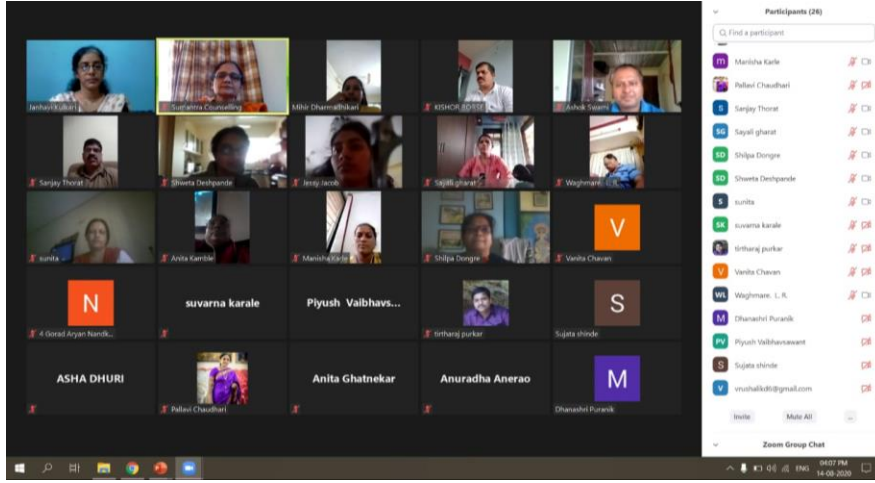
Janhavi Kulkarni
Sumantra Counselling
Mihir Dharmadhikari
KISHOR BOSLE
Ashok Swami
Sanjay Thorat
Shweta Deshpande
Jerry Jacob
Sayali gharat
Waghmare
sunita
Anita Kamble
Manisha Karle
Shilpa Dongre
V
Vanita Chavan
N
4 Gorad Aryan Nandk...
suvarna karale
Piyush Vaibhavs...
tirtharaj purkar
S
Sujata shinde
ASHA DHURI
Pallavi Chaudhari
Anita Ghatnekar
Anuradha Anerao
M
Dhanashri Puranik

Participants (26)
Find a participant
Manisha Karle
Pallavi Chaudhari
Sanjay Thorat
Sayali gharat
Shilpa Dongre
Shweta Deshpande
sunita
suvarna karale
tirtharaj purkar
Vanita Chavan
Waghmare. L. R.
Dhanashri Puranik
Piyush Vaibhavsawant
Sujata shinde
vrushalikdt@gmail.com
Invite
Mute All
...
Zoom Group Chat

ENG
04:07 PM
14-08-2020